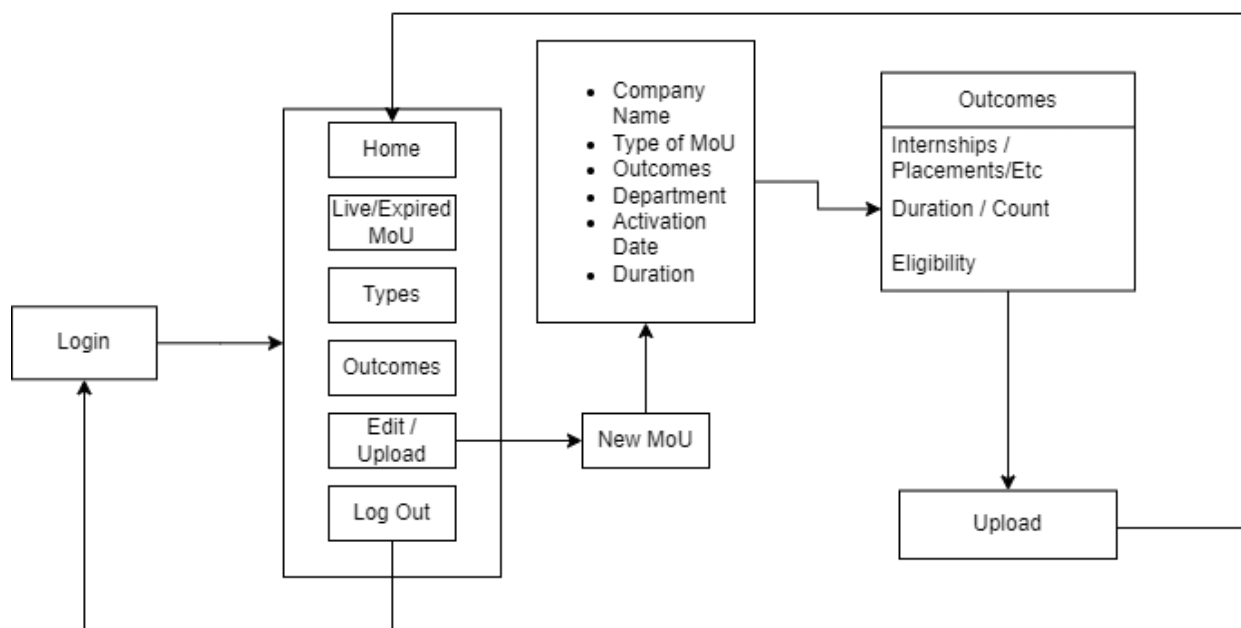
Home

Live/Expired MoU

Types

Outcomes

Edit / Upload

Log Out

Login

- Company Name
- Type of MoU
- Outcomes
- Department
- Activation Date
- Duration

New MoU

Outcomes

Internships / Placements/Etc

Duration / Count

Eligibility

Upload